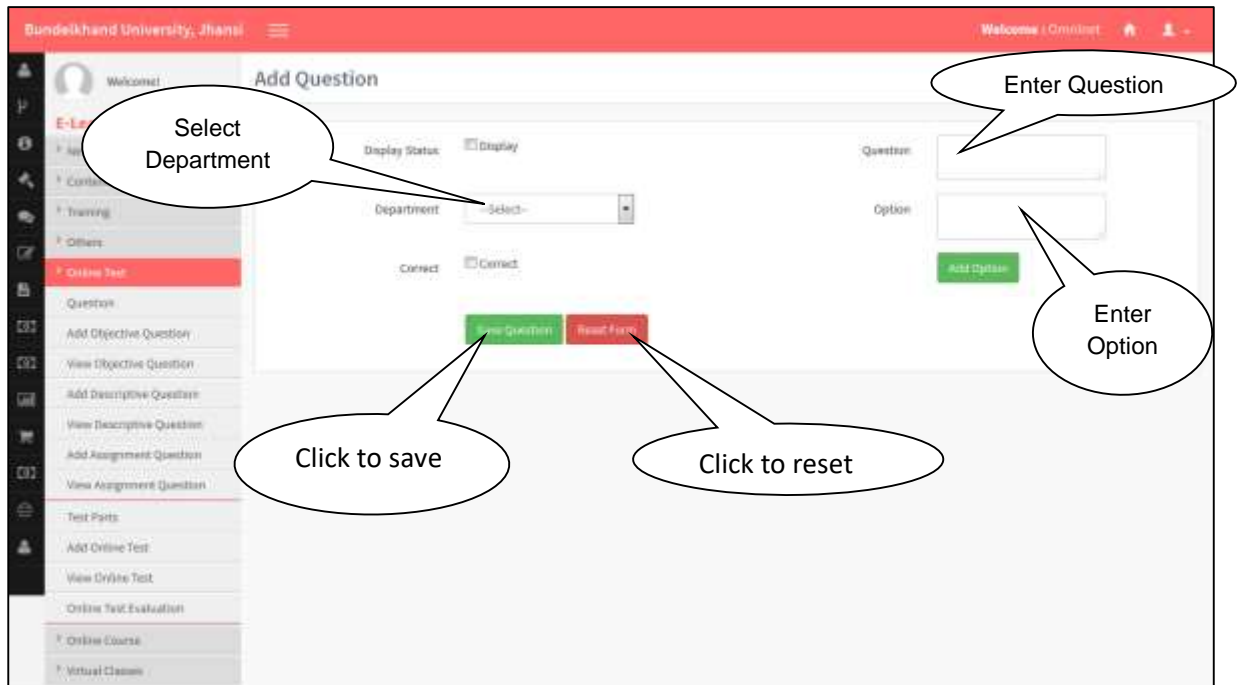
Bundelkhand University, Jhansi

Welcome Omninet

Welcome!

E-Le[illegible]

Content

Training

Others

Online Test

Question

Add Objective Question

View Objective Question

Add Descriptive Question

View Descriptive Question

Add Assignment Question

View Assignment Question

Test Parts

Add Online Test

View Online Test

Online Test Evaluation

Online Course

Virtual Classes

Add Question

Select Department

Enter Question

Display Status

Display

Question

Department

--Select--

Option

Correct

Correct

Add Option

Enter Option

Save Question

Reset Form

Click to save

Click to reset